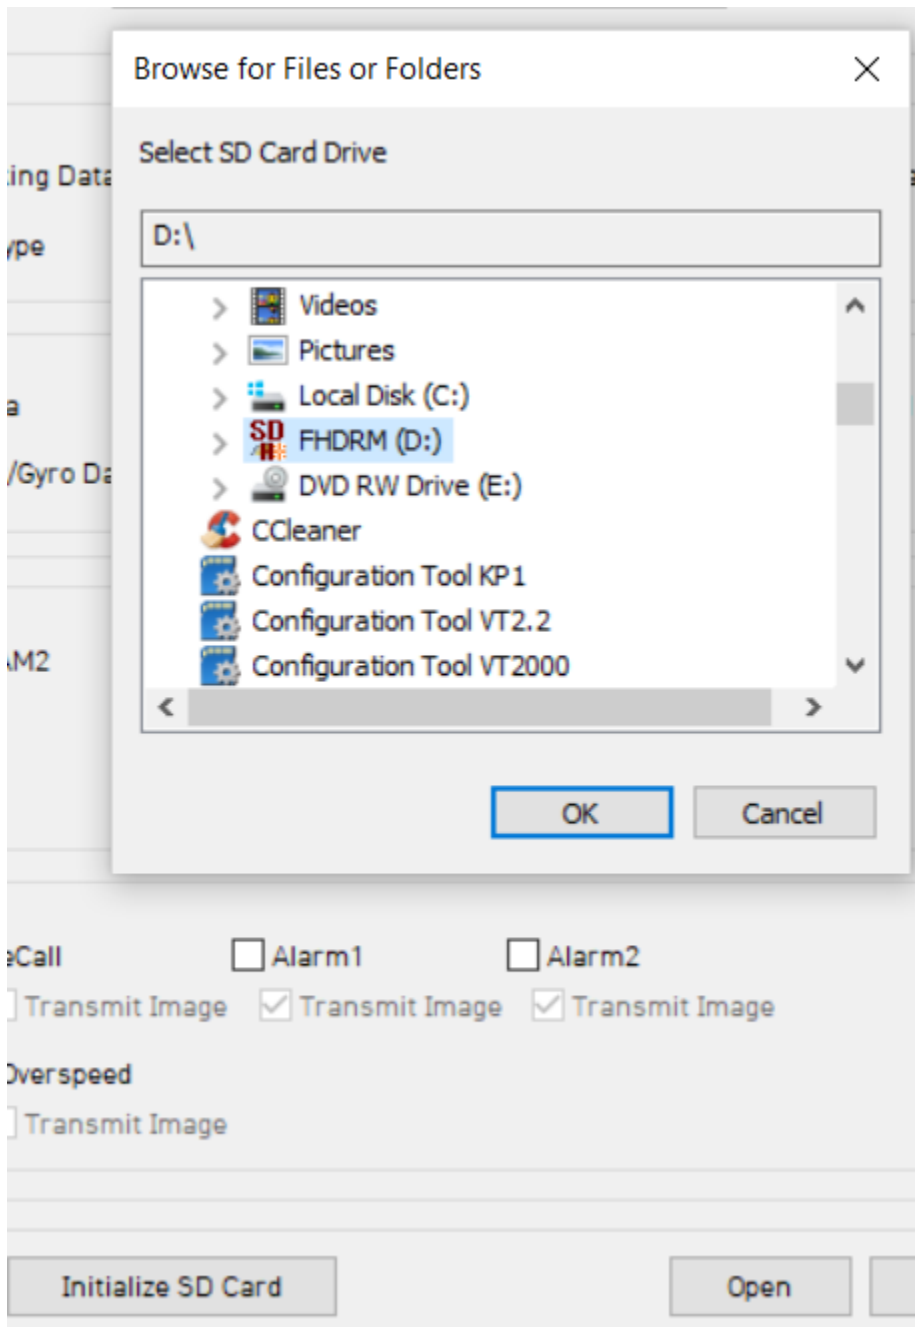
Browse for Files or Folders

Select SD Card Drive

D:\

Videos
Pictures
Local Disk (C:)
SD FHDRM (D:)
DVD RW Drive (E:)
CCleaner
Configuration Tool KP1
Configuration Tool VT2.2
Configuration Tool VT2000

OK
Cancel

ing Data
ype
a
/Gyro Da
M2

eCall
Alarm1
Alarm2
Transmit Image
Transmit Image
Transmit Image
Overspeed
Transmit Image

Initialize SD Card
Open